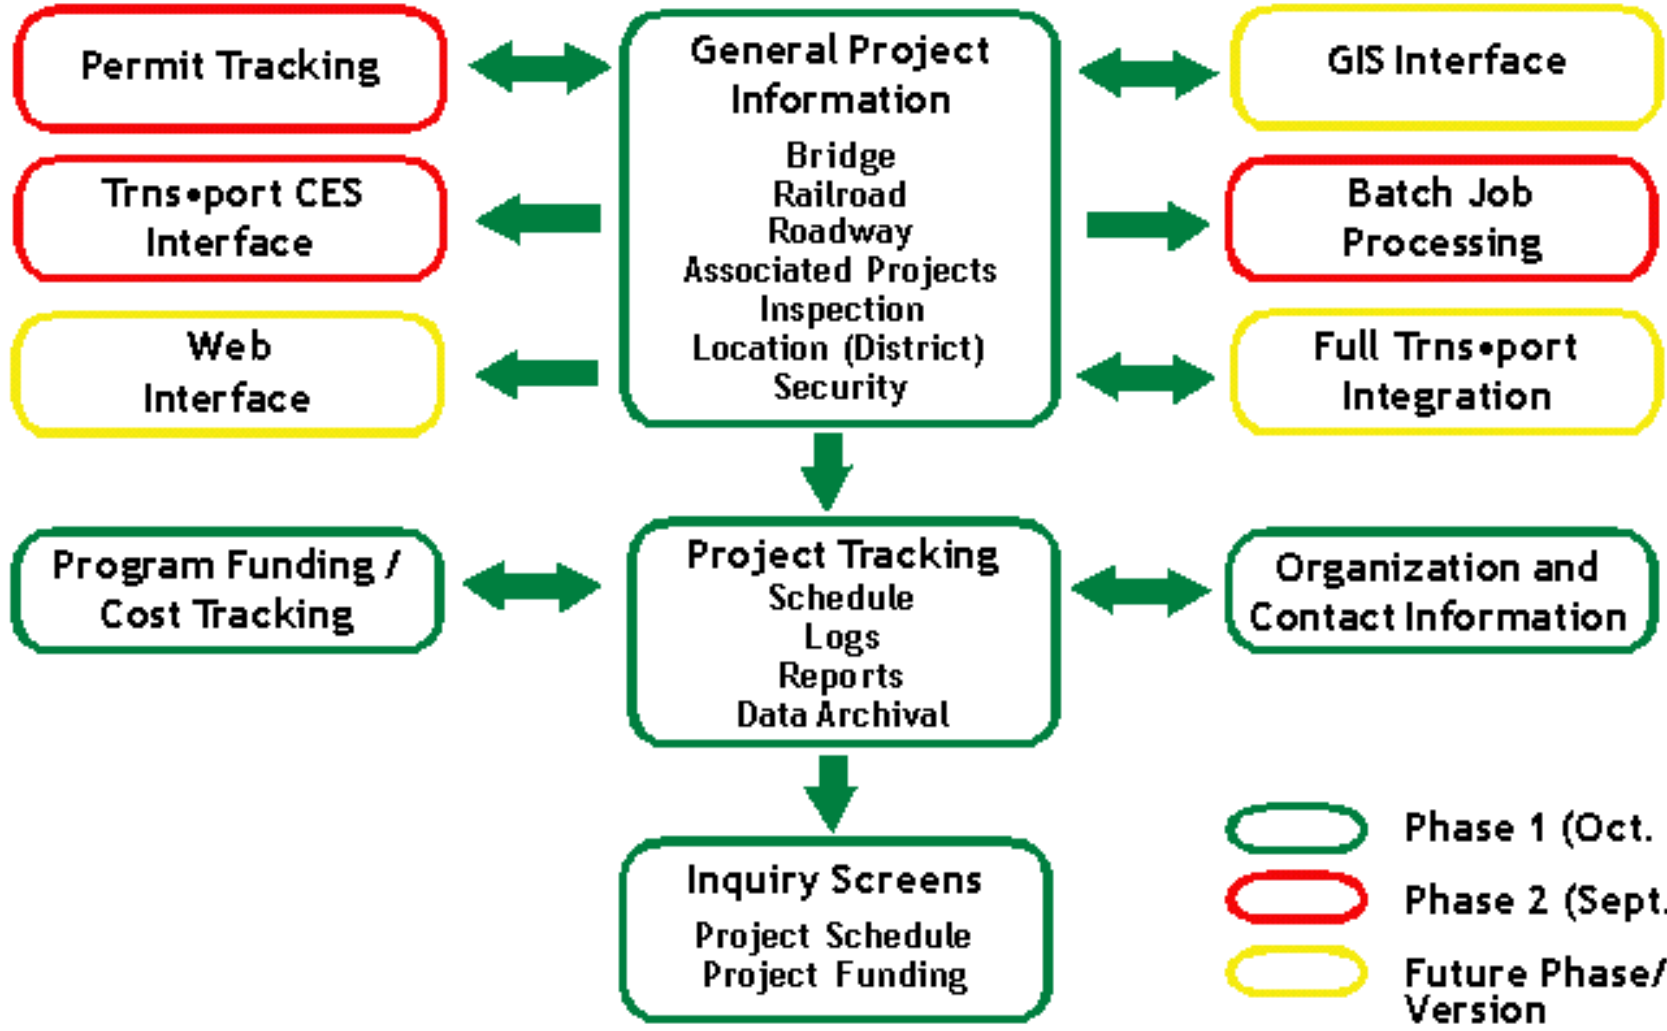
Permit Tracking

General Project Information

Bridge
Railroad
Roadway
Associated Projects
Inspection
Location (District)
Security

GIS Interface

Trns•port CES Interface

Batch Job Processing

Web Interface

Full Trns•port Integration

Program Funding / Cost Tracking

Project Tracking
Schedule
Logs
Reports
Data Archival

Organization and Contact Information

Inquiry Screens
Project Schedule
Project Funding

Phase 1 (Oct.

Phase 2 (Sept.

Future Phase/ Version